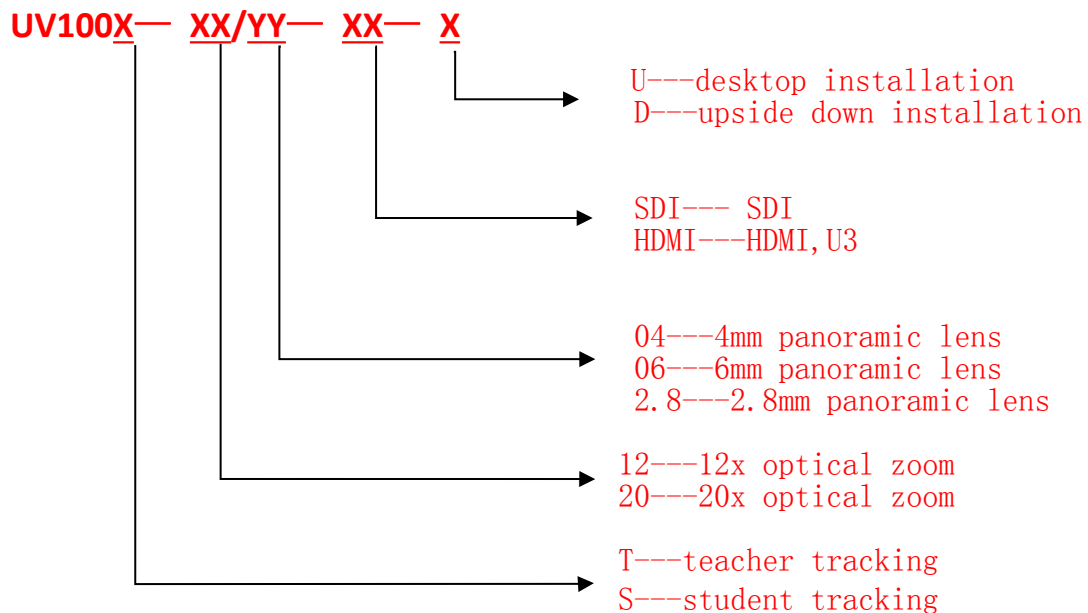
UV100X— XX/YY— XX— X

U---desktop installation
D---upside down installation

SDI--- SDI
HDMI---HDMI,U3

04---4mm panoramic lens
06---6mm panoramic lens
2.8---2.8mm panoramic lens

12---12x optical zoom
20---20x optical zoom

T---teacher tracking
S---student tracking